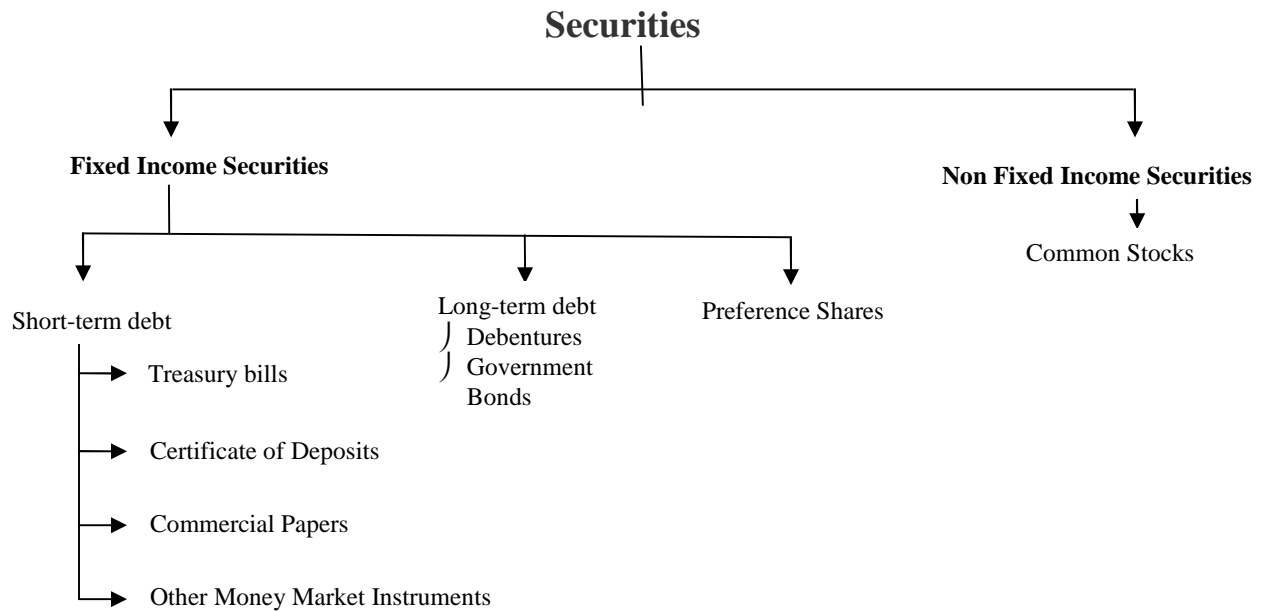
**Securities**

**Fixed Income Securities**

**Non Fixed Income Securities**

Common Stocks

Short-term debt

Treasury bills

Certificate of Deposits

Commercial Papers

Other Money Market Instruments

Long-term debt

Debentures

Government Bonds

Preference Shares